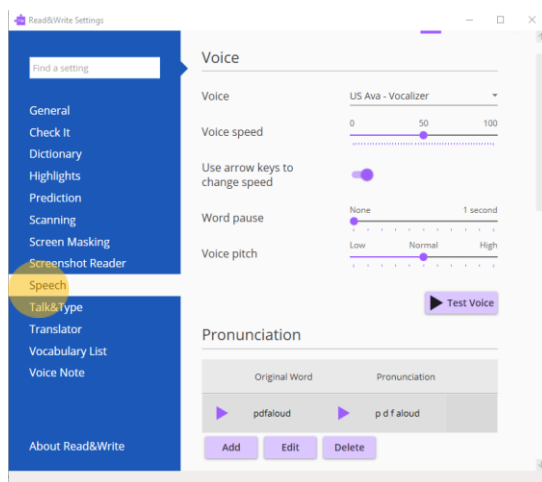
Read&Write Settings

Find a setting

General
Check It
Dictionary
Highlights
Prediction
Scanning
Screen Masking
Screenshot Reader
Speech
Talk&Type
Translator
Vocabulary List
Voice Note

About Read&Write

Voice

Voice
US Ava - Vocalizer

Voice speed
0
50
100

Use arrow keys to change speed

Word pause
None
1 second

Voice pitch
Low
Normal
High

Test Voice

Pronunciation

| Original Word | Pronunciation |
|---|---|
| pdfaloud | p d f aloud |

Add
Edit
Delete